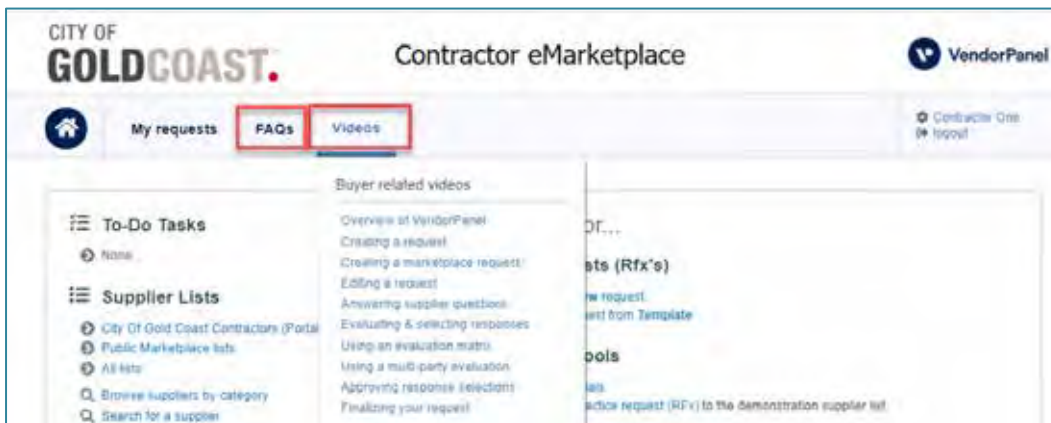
CITY OF GOLDCOAST.

Contractor eMarketplace

VendorPanel

My requests FAQs Videos

Contractor One
logout

Buyer related videos

Overview of VendorPanel
Creating a request
Creating a marketplace request
Editing a request
Answering supplier questions
Evaluating & selecting responses
Using an evaluation matrix
Using a multi-party evaluation
Approving response selections
Finalizing your request

To-Do Tasks

None

Supplier Lists

City Of Gold Coast Contractors (Porta
Public Marketplace lists
All lists

Browse suppliers by category
Search for a supplier

or...

ts (Rfx's)

w request
est from Template

ools

als
actice request (RFx) to the demonstration supplier list